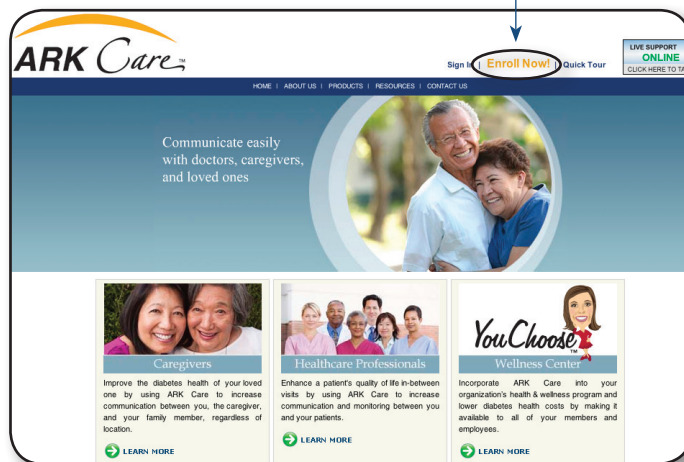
ARK Care™

Sign In | Enroll Now! | Quick Tour

LIVE SUPPORT
ONLINE
CLICK HERE TO TA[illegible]

HOME | ABOUT US | PRODUCTS | RESOURCES | CONTACT US

Communicate easily with doctors, caregivers, and loved ones

Caregivers

Improve the diabetes health of your loved one by using ARK Care to increase communication between you, the caregiver, and your family member, regardless of location.

LEARN MORE

Healthcare Professionals

Enhance a patient's quality of life in-between visits by using ARK Care to increase communication and monitoring between you and your patients.

LEARN MORE

YouChoose™

Wellness Center

Incorporate ARK Care into your organization's health & wellness program and lower diabetes health costs by making it available to all of your members and employees.

LEARN MORE